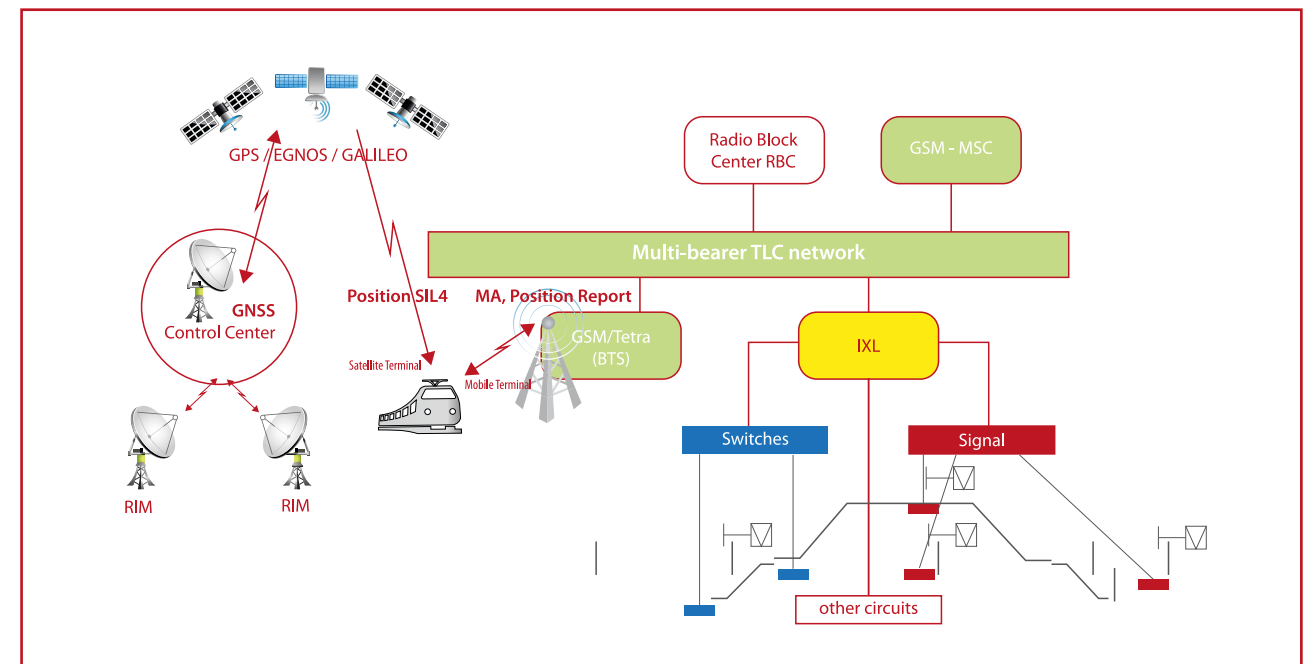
GPS / EGNOS / GALILEO

Radio Block Center RBC

GSM - MSC

Multi-bearer TLC network

GNSS Control Center

Position SIL4

MA, Position Report

GSM/Tetra (BTS)

IXL

Satellite Terminal

Mobile Terminal

Switches

Signal

RIM

RIM

other circuits